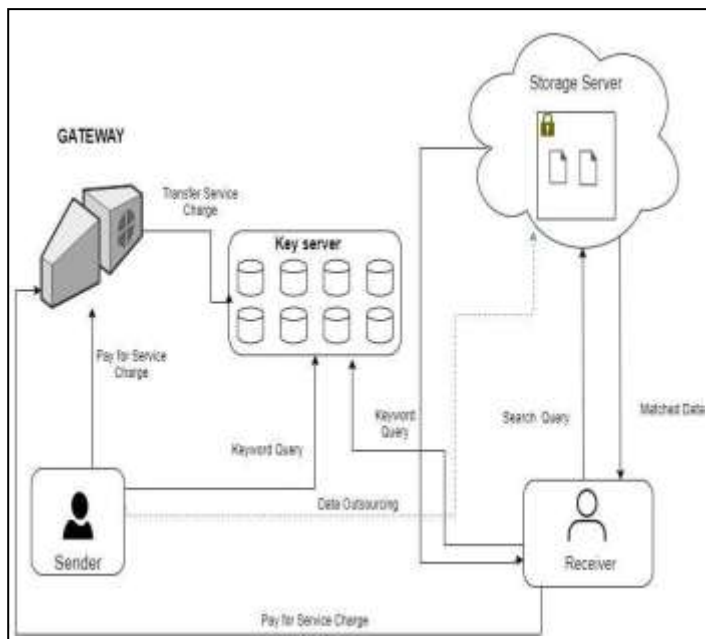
Storage Server

GATEWAY

Transfer Service Charge

Key server

Pay for Service Charge

Keyword Query

Search Query

Matched Data

Keyword Query

Data Outsourcing

Sender

Receiver

Pay for Service Charge